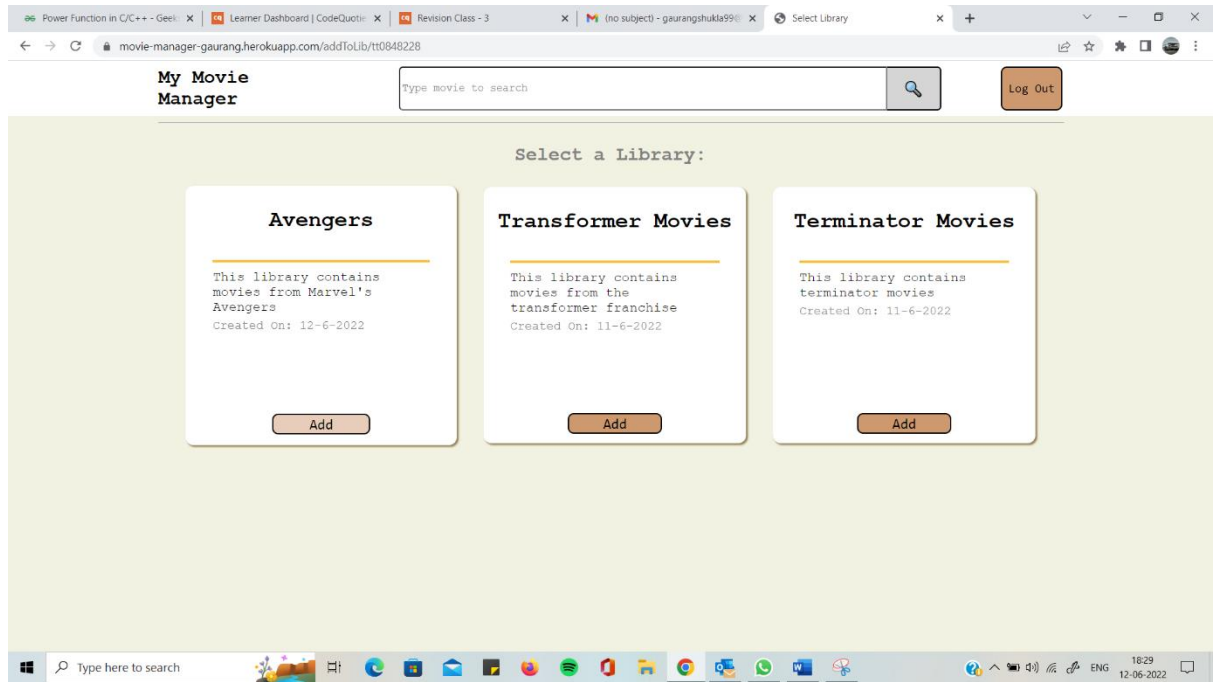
Power Function in C/C++ - Geek | Learner Dashboard | CodeQuotie | Revision Class - 3 | (no subject) - gaurangshukla99 | Select Library

movie-manager-gaurang.herokuapp.com/addToLib/tt0848228

My Movie Manager

Type movie to search

Log Out

Select a Library:

Avengers

This library contains movies from Marvel's Avengers

Created On: 12-6-2022

Add

Transformer Movies

This library contains movies from the transformer franchise

Created On: 11-6-2022

Add

Terminator Movies

This library contains terminator movies

Created On: 11-6-2022

Add

Type here to search

ENG 18:29 12-06-2022